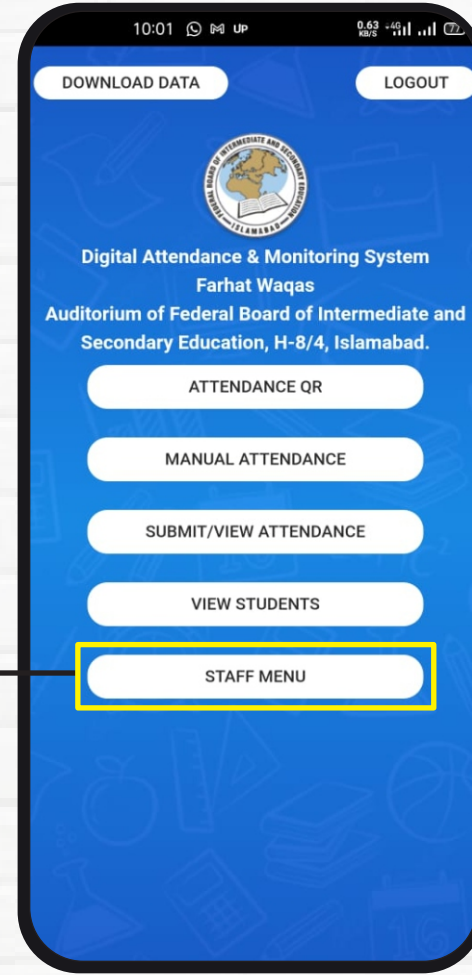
10:01 UP 0.63 KB/S 4G

DOWNLOAD DATA

LOGOUT

FEDERAL BOARD OF INTERMEDIATE AND SECONDARY EDUCATION ISLAMABAD

Digital Attendance & Monitoring System
Farhat Waqas
Auditorium of Federal Board of Intermediate and Secondary Education, H-8/4, Islamabad.

ATTENDANCE QR

MANUAL ATTENDANCE

SUBMIT/VIEW ATTENDANCE

VIEW STUDENTS

STAFF MENU